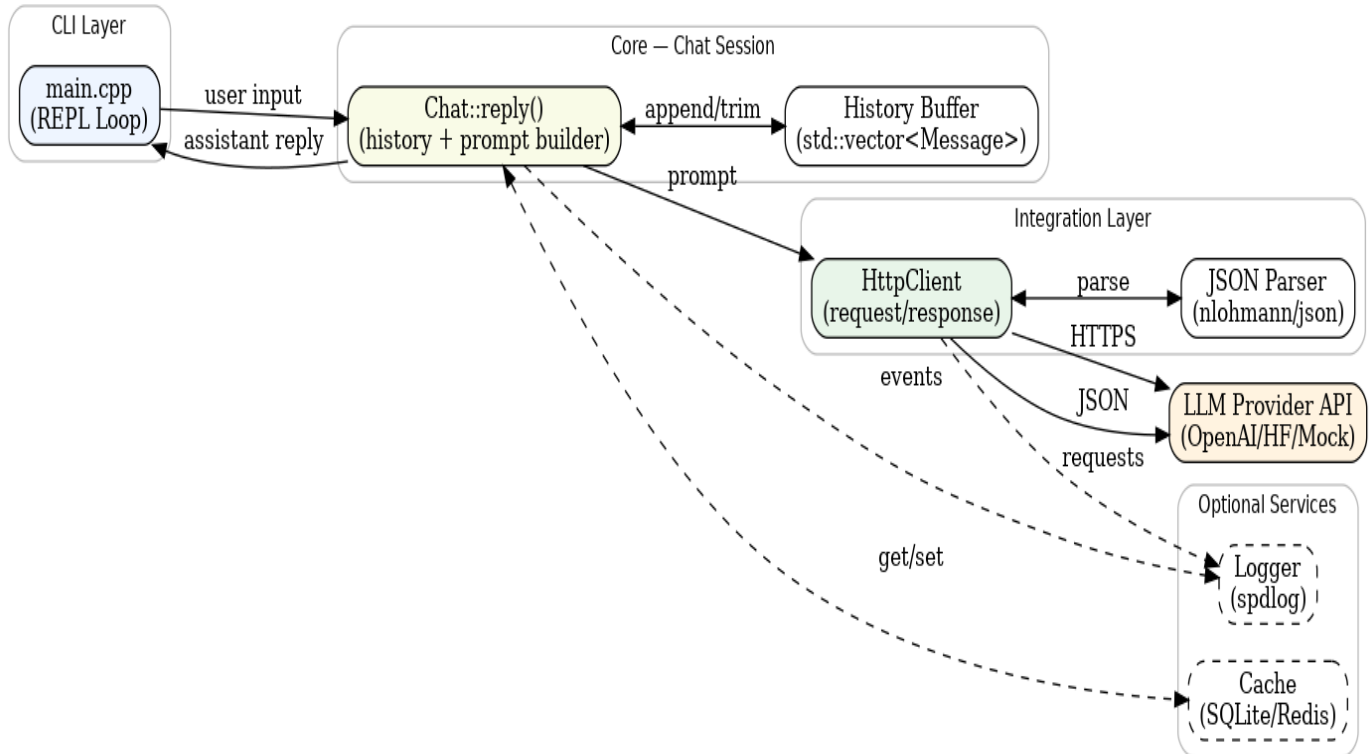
CLI Layer

main.cpp
(REPL Loop)

user input

assistant reply

Core — Chat Session

Chat::reply()
(history + prompt builder)

append/trim

History Buffer
(std::vector<Message>)

prompt

Integration Layer

HttpClient
(request/response)

parse

JSON Parser
(nlohmann/json)

HTTPS

events

JSON

LLM Provider API
(OpenAI/HF/Mock)

requests

Optional Services

get/set

Logger
(spdlog)

Cache
(SQLite/Redis)